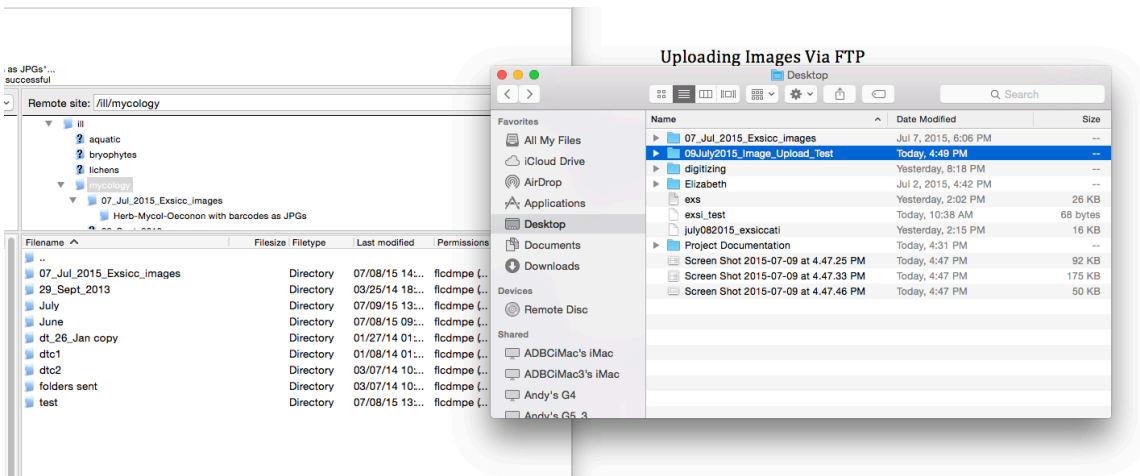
as JPGs"...
successful

Remote site: /ill/mycology

ill
aquatic
bryophytes
lichens
mycology
07_Jul_2015_Exsicc_images
Herb-Mycol-Oeconon with barcodes as JPGs
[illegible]

| Filename | Filesize | Filetype | Last modified | Permissions |
|---|---|---|---|---|
| .. | | | | |
| 07_Jul_2015_Exsicc_images | | Directory | 07/08/15 14:... | flcdmpe (... |
| 29_Sept_2013 | | Directory | 03/25/14 18:... | flcdmpe (... |
| July | | Directory | 07/09/15 13:... | flcdmpe (... |
| June | | Directory | 07/08/15 09:... | flcdmpe (... |
| dt_26_Jan copy | | Directory | 01/27/14 01:... | flcdmpe (... |
| dtc1 | | Directory | 01/08/14 01:... | flcdmpe (... |
| dtc2 | | Directory | 03/07/14 10:... | flcdmpe (... |
| folders sent | | Directory | 03/07/14 10:... | flcdmpe (... |
| test | | Directory | 07/08/15 13:... | flcdmpe (... |

Uploading Images Via FTP

Desktop

Search

Favorites
All My Files
iCloud Drive
AirDrop
Applications
Desktop
Documents
Downloads
Devices
Remote Disc
Shared
ADBCiMac's iMac
ADBCiMac3's iMac
Andy's G4
Andy's G5_3

| Name | Date Modified | Size |
|---|---|---|
| 07_Jul_2015_Exsicc_images | Jul 7, 2015, 6:06 PM | -- |
| 09July2015_Image_Upload_Test | Today, 4:49 PM | -- |
| digitizing | Yesterday, 8:18 PM | -- |
| Elizabeth | Jul 2, 2015, 4:42 PM | -- |
| exs | Yesterday, 2:02 PM | 26 KB |
| exsi_test | Today, 10:38 AM | 68 bytes |
| july082015_exsiccati | Yesterday, 2:15 PM | 16 KB |
| Project Documentation | Today, 4:31 PM | -- |
| Screen Shot 2015-07-09 at 4.47.25 PM | Today, 4:47 PM | 92 KB |
| Screen Shot 2015-07-09 at 4.47.33 PM | Today, 4:47 PM | 175 KB |
| Screen Shot 2015-07-09 at 4.47.46 PM | Today, 4:47 PM | 50 KB |